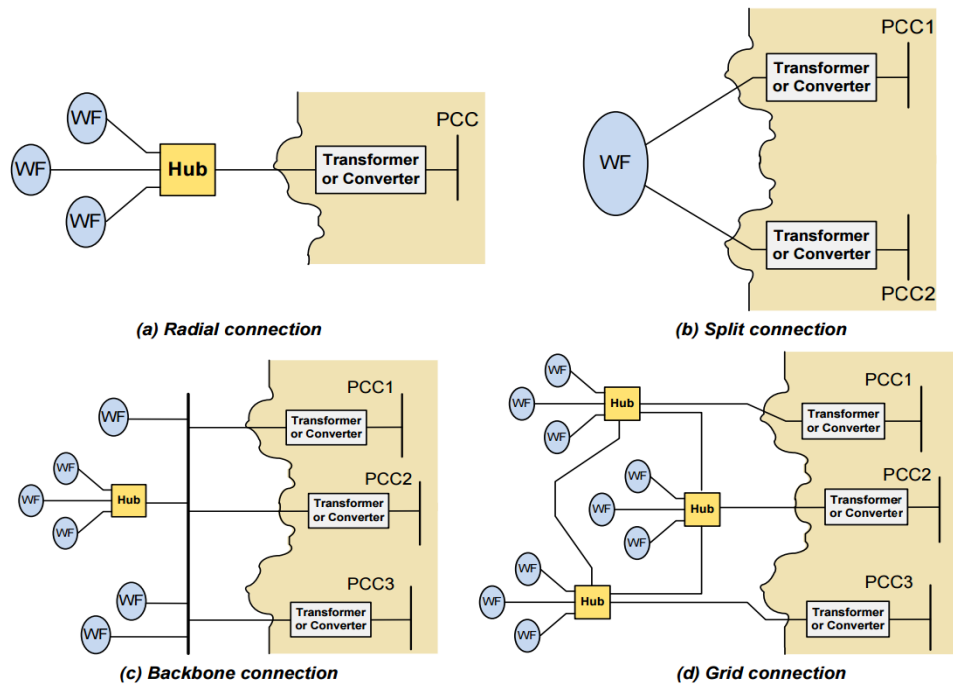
WF
WF
WF
Hub
Transformer or Converter
PCC
(a) Radial connection

PCC1
WF
Transformer or Converter
Transformer or Converter
PCC2
(b) Split connection

WF
WF
WF
WF
Hub
WF
WF
PCC1
Transformer or Converter
PCC2
Transformer or Converter
PCC3
Transformer or Converter
(c) Backbone connection

WF
WF
WF
Hub
WF
WF
WF
Hub
WF
WF
WF
Hub
PCC1
Transformer or Converter
PCC2
Transformer or Converter
PCC3
Transformer or Converter
(d) Grid connection